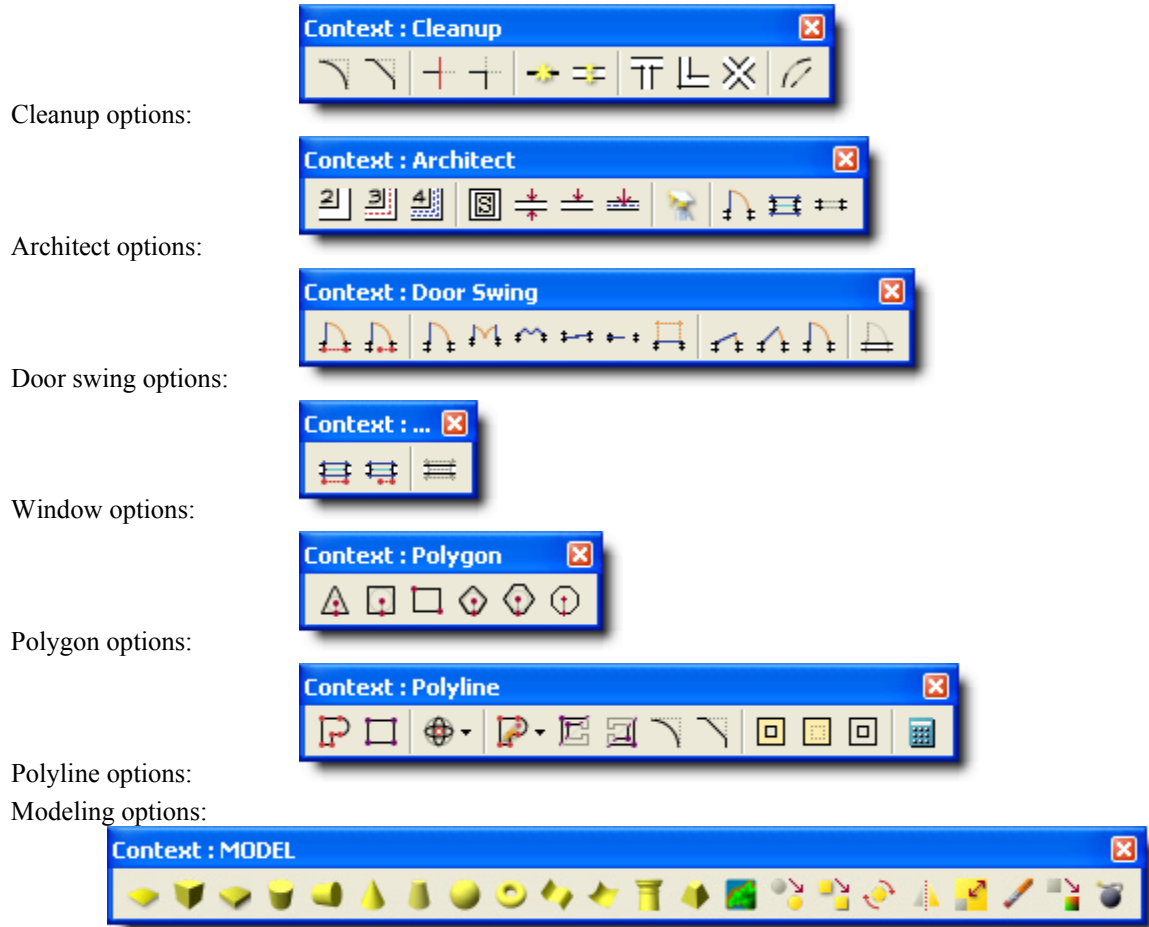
Context : Cleanup

Cleanup options:

Context : Architect

Architect options:

Context : Door Swing

Door swing options:

Context : ...

Window options:

Context : Polygon

Polygon options:

Context : Polyline

Polyline options:

Modeling options:

Context : MODEL